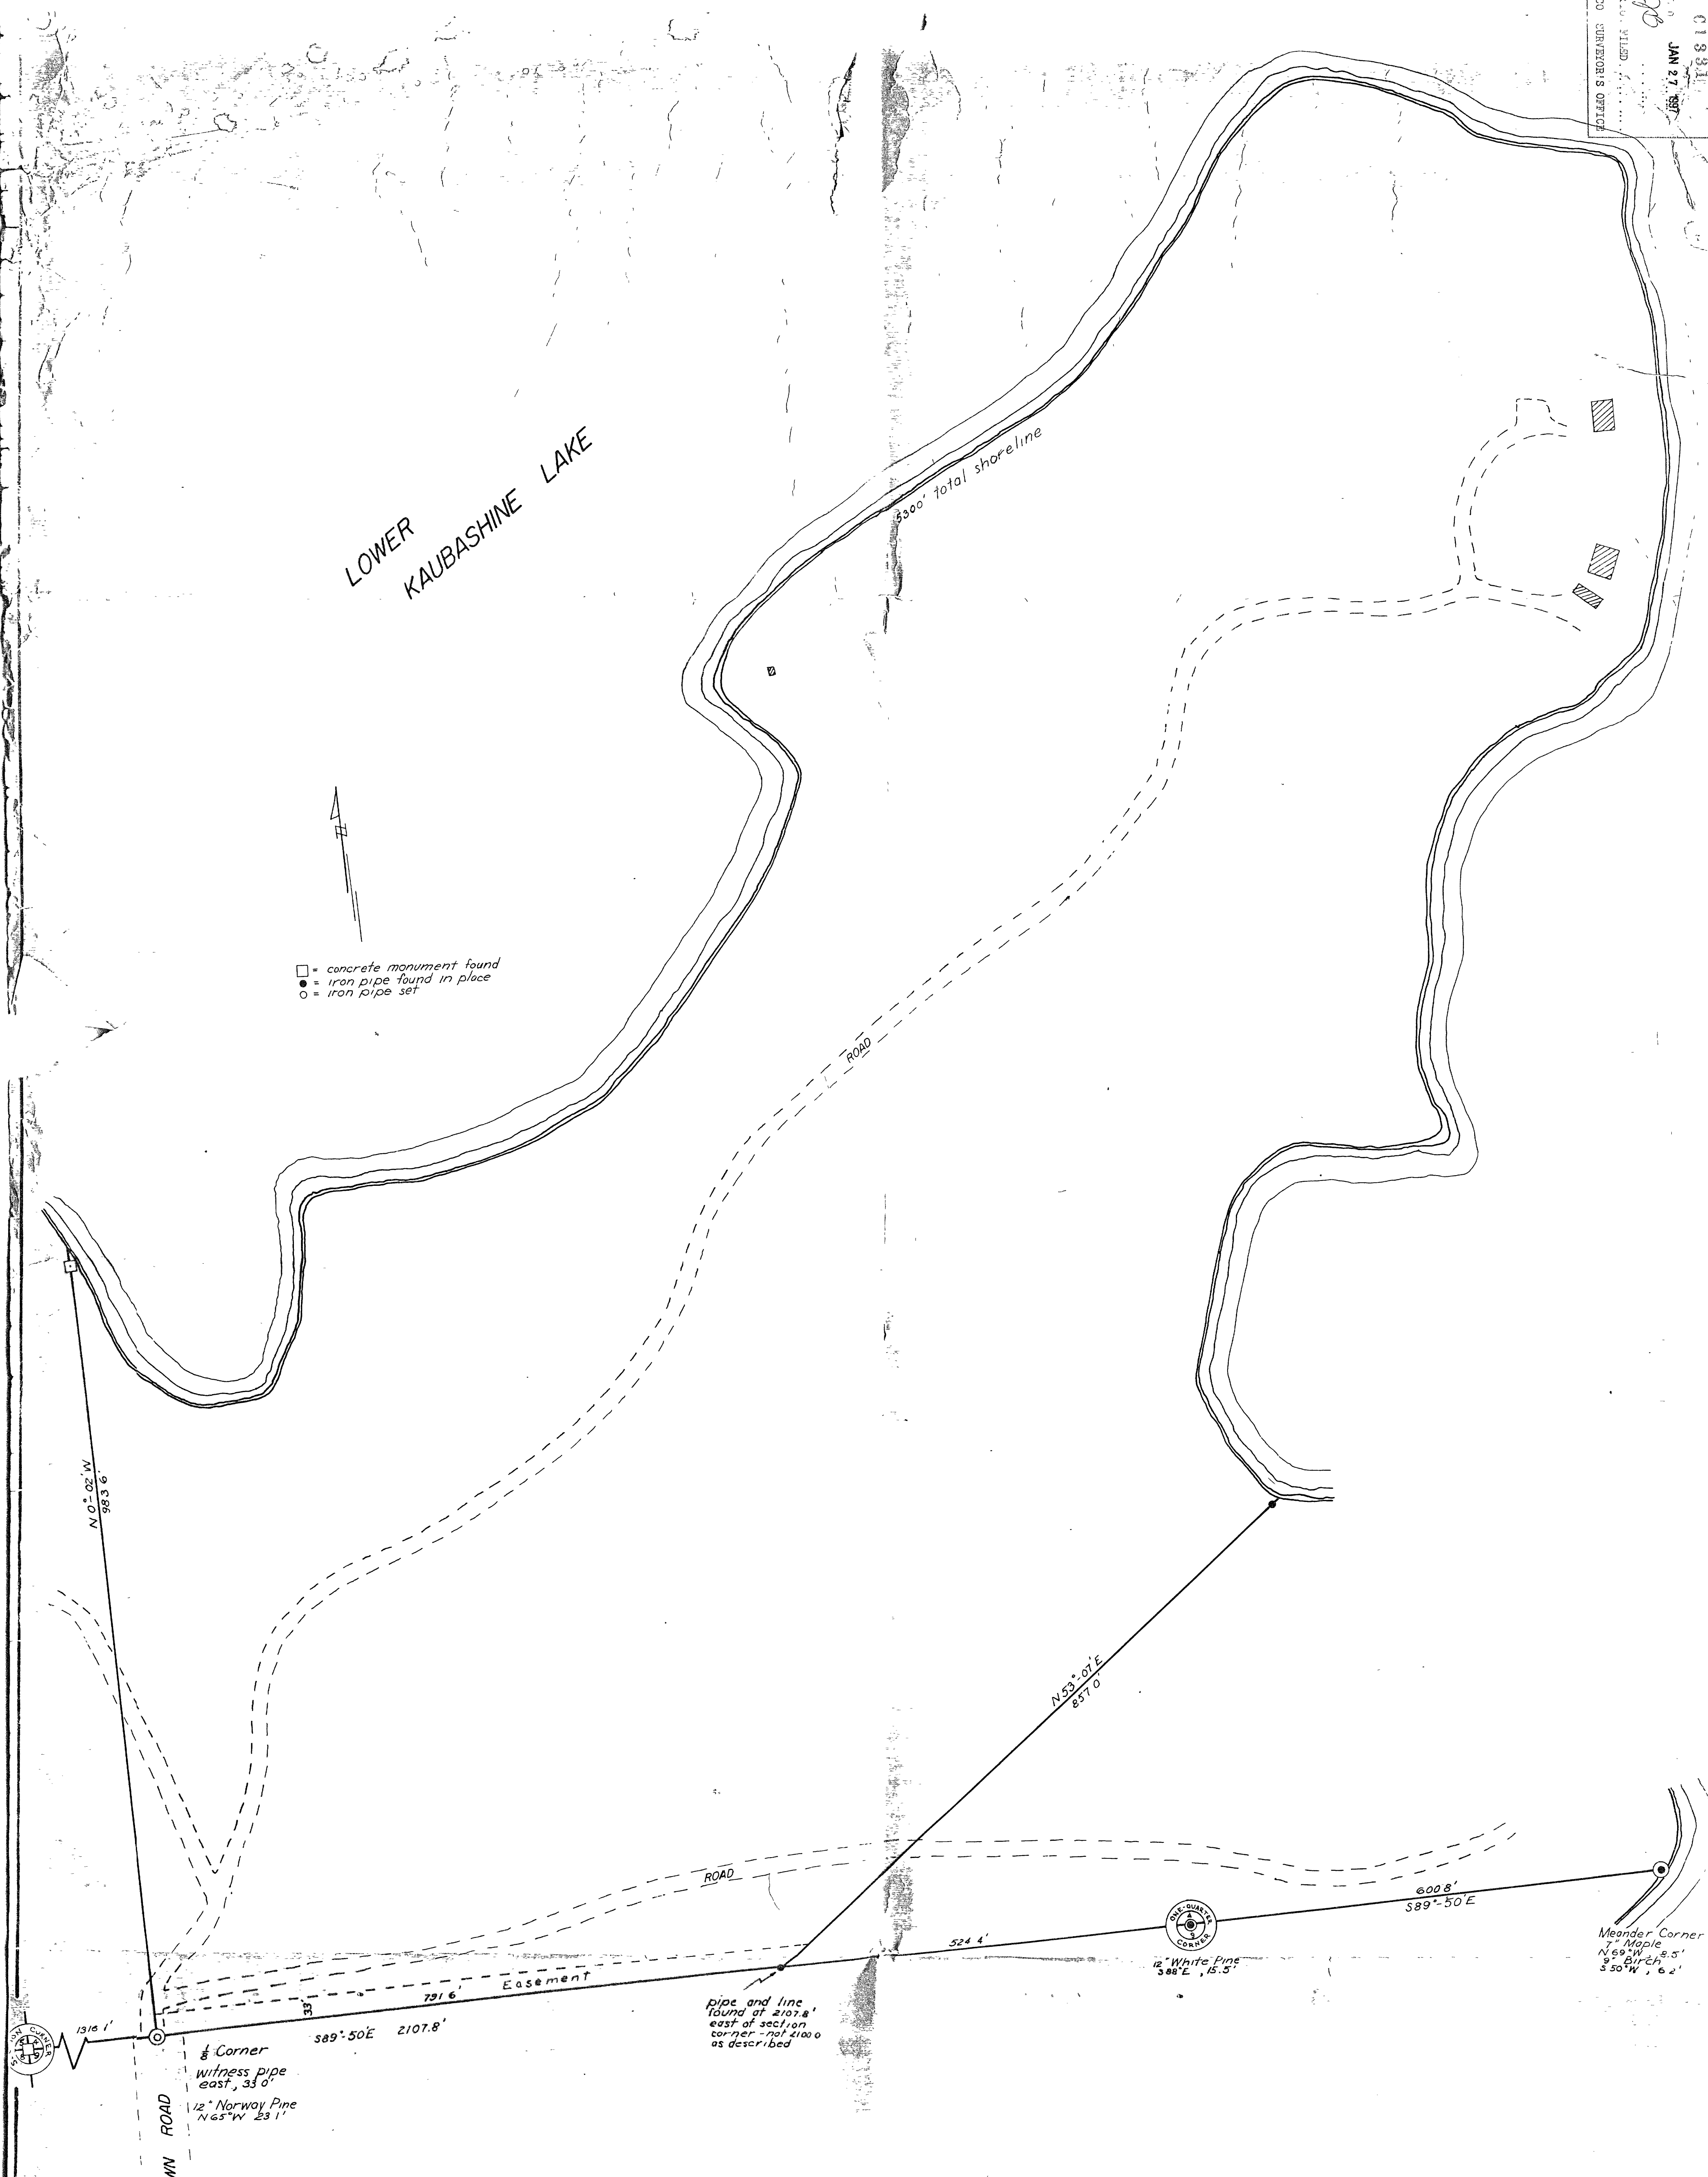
C1831
JAN 27 1997
FILED
CO SURVEYOR'S OFFICE

LOWER KAUBASHINE LAKE

5300' total shoreline

N

$\square$ = concrete monument found
$\bullet$ = iron pipe found in place
$\circ$ = iron pipe set

ROAD

N 0°-02' W
983.6'

N 53°-01' E
857.0'

ROAD

600.8'
S89°-50'E

Meander Corner
7" Maple
N 69° W, 8.5'
9" Birch
S 50° W, 6.2'

524.4'

ONE-QUARTER CORNER

12" White Pine
S 88° E, 15.5'

Easement

791.6

33'

pipe and line found at 2107.8' east of section corner - not 2100.0 as described

1316.1'

S89°-50'E 2107.8'

$\frac{1}{8}$ Corner
witness pipe east, 33.0'
12" Norway Pine
N 65° W 23.1'

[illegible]WN ROAD